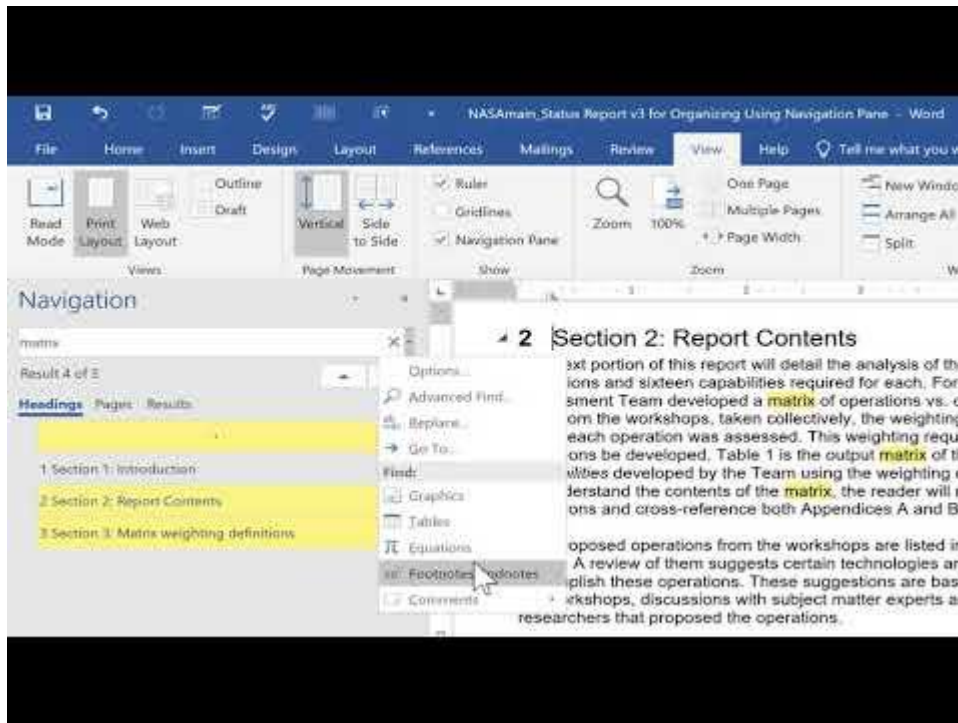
NASAmain_Status Report v3 for Organizing Using Navigation Pane - Word

File Home Insert Design Layout References Mailings Review View Help Tell me what you w

Read Mode
Print Layout
Web Layout
Outline
Draft
Views

Vertical
Side to Side
Page Movement

Ruler
Gridlines
Navigation Pane
Show

Zoom
100%
One Page
Multiple Pages
Page Width
Zoom

New Windo
Arrange All
Split

Navigation

matrix

Result 4 of 5

Headings Pages Results

1 Section 1: Introduction

2 Section 2: Report Contents

3 Section 3: Matrix weighting definitions

Options...
Advanced Find...
Replace...
Go To...
Find:
Graphics
Tables
Equations
Footnotes/Endnotes
Comments

2 Section 2: Report Contents

ext portion of this report will detail the analysis of th ions and sixteen capabilities required for each. For sment Team developed a matrix of operations vs. c om the workshops, taken collectively, the weighting each operation was assessed. This weighting requ ons be developed. Table 1 is the output matrix of t ilities developed by the Team using the weighting c derstand the contents of the matrix, the reader will ons and cross-reference both Appendices A and B

oposed operations from the workshops are listed i A review of them suggests certain technologies ar plish these operations. These suggestions are bas rkshops, discussions with subject matter experts a researchers that proposed the operations.